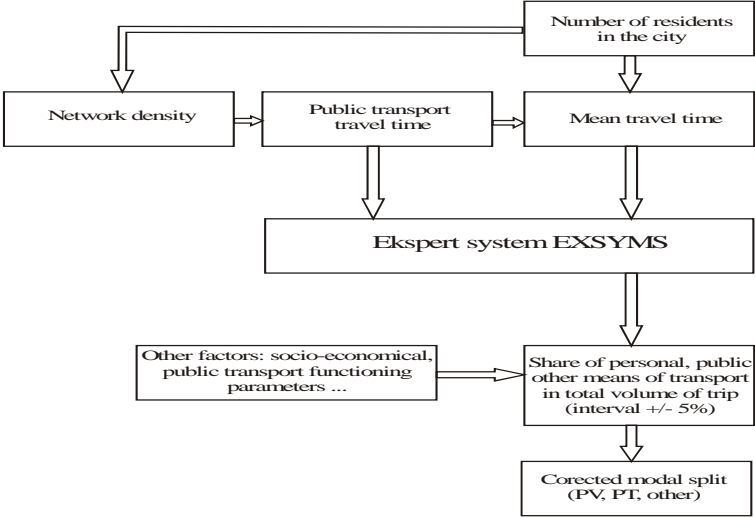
Number of residents in the city

Network density

Public transport travel time

Mean travel time

Ekspert system EXSYMS

Other factors: socio-economical, public transport functioning parameters ...

Share of personal, public other means of transport in total volume of trip (interval +/- 5%)

Corected modal split (PV, PT, other)